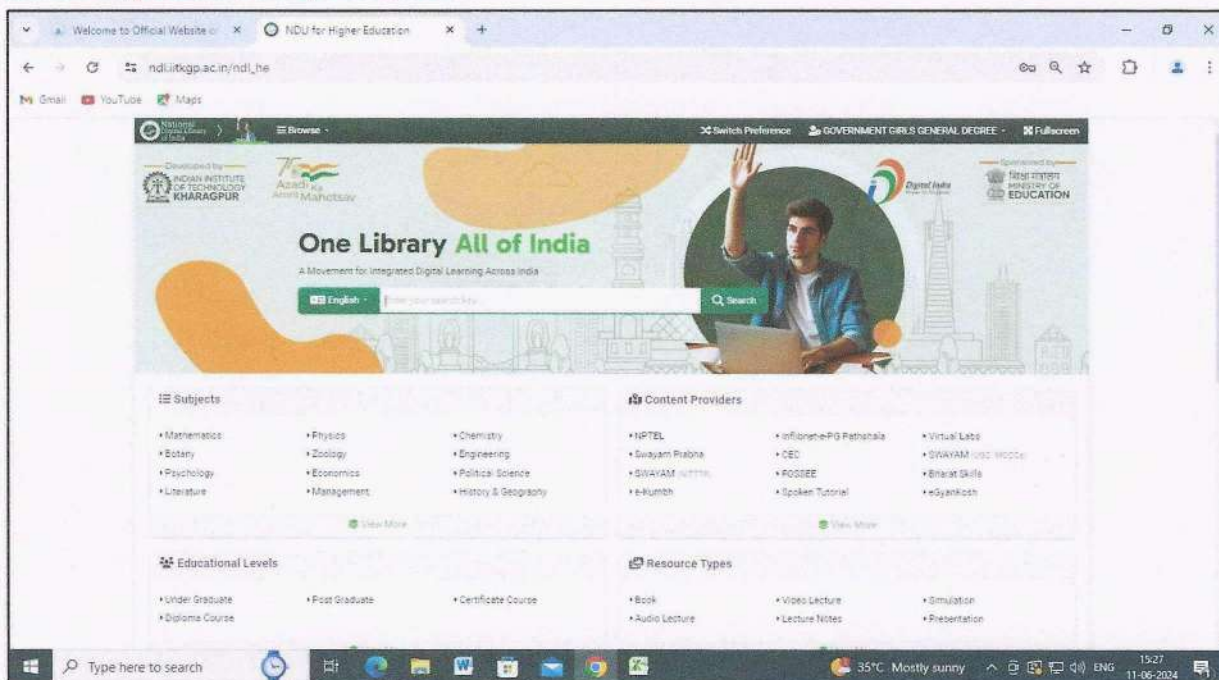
Welcome to Official Website o × NDLI for Higher Education × +

ndl.iitkgp.ac.in/ndl_he

Gmail YouTube Maps

National Digital Library of India ≡ Browse · Switch Preference GOVERNMENT GIRLS GENERAL DEGREE · Fullscreen

Developed by INDIAN INSTITUTE OF TECHNOLOGY KHARAGPUR

Azadi Ka Amrit Mahotsav

Digital India

Sponsored by शिक्षा मंत्रालय MINISTRY OF EDUCATION

One Library All of India

A Movement for Integrated Digital Learning Across India

English · Enter your search key Search

Subjects

• Mathematics • Physics • Chemistry
• Botany • Zoology • Engineering
• Psychology • Economics • Political Science
• Literature • Management • History & Geography

View More

Content Providers

• NPTEL • inflibnet-e-PG Pathshala • Virtual Labs
• Swayam Prabha • CEC • SWAYAM (UGC MOOCs)
• SWAYAM (NITTTR) • FOSSEE • Bharat Skills
• e-Kumbh • Spoken Tutorial • eGyanKosh

View More

Educational Levels

• Under Graduate • Post Graduate • Certificate Course
• Diploma Course

Resource Types

• Book • Video Lecture • Simulation
• Audio Lecture • Lecture Notes • Presentation

Type here to search

35°C Mostly sunny ENG 15:27 11-06-2024